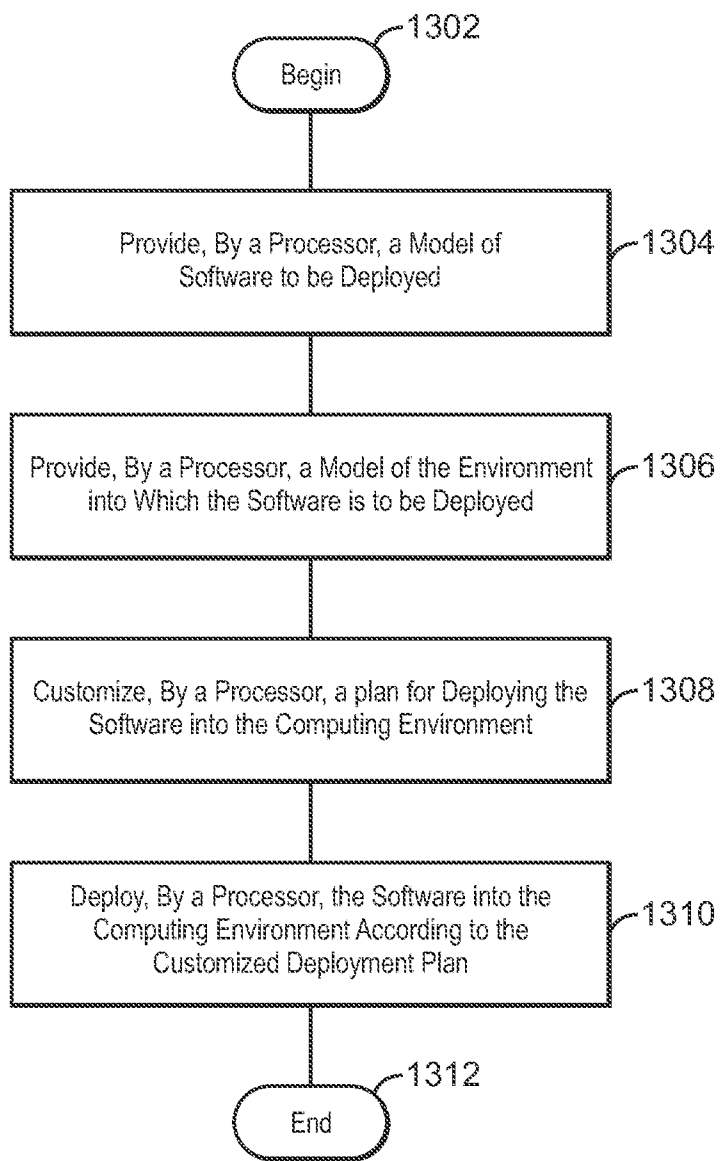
1302
Begin

Provide, By a Processor, a Model of Software to be Deployed
1304

Provide, By a Processor, a Model of the Environment into Which the Software is to be Deployed
1306

Customize, By a Processor, a plan for Deploying the Software into the Computing Environment
1308

Deploy, By a Processor, the Software into the Computing Environment According to the Customized Deployment Plan
1310

1312
End